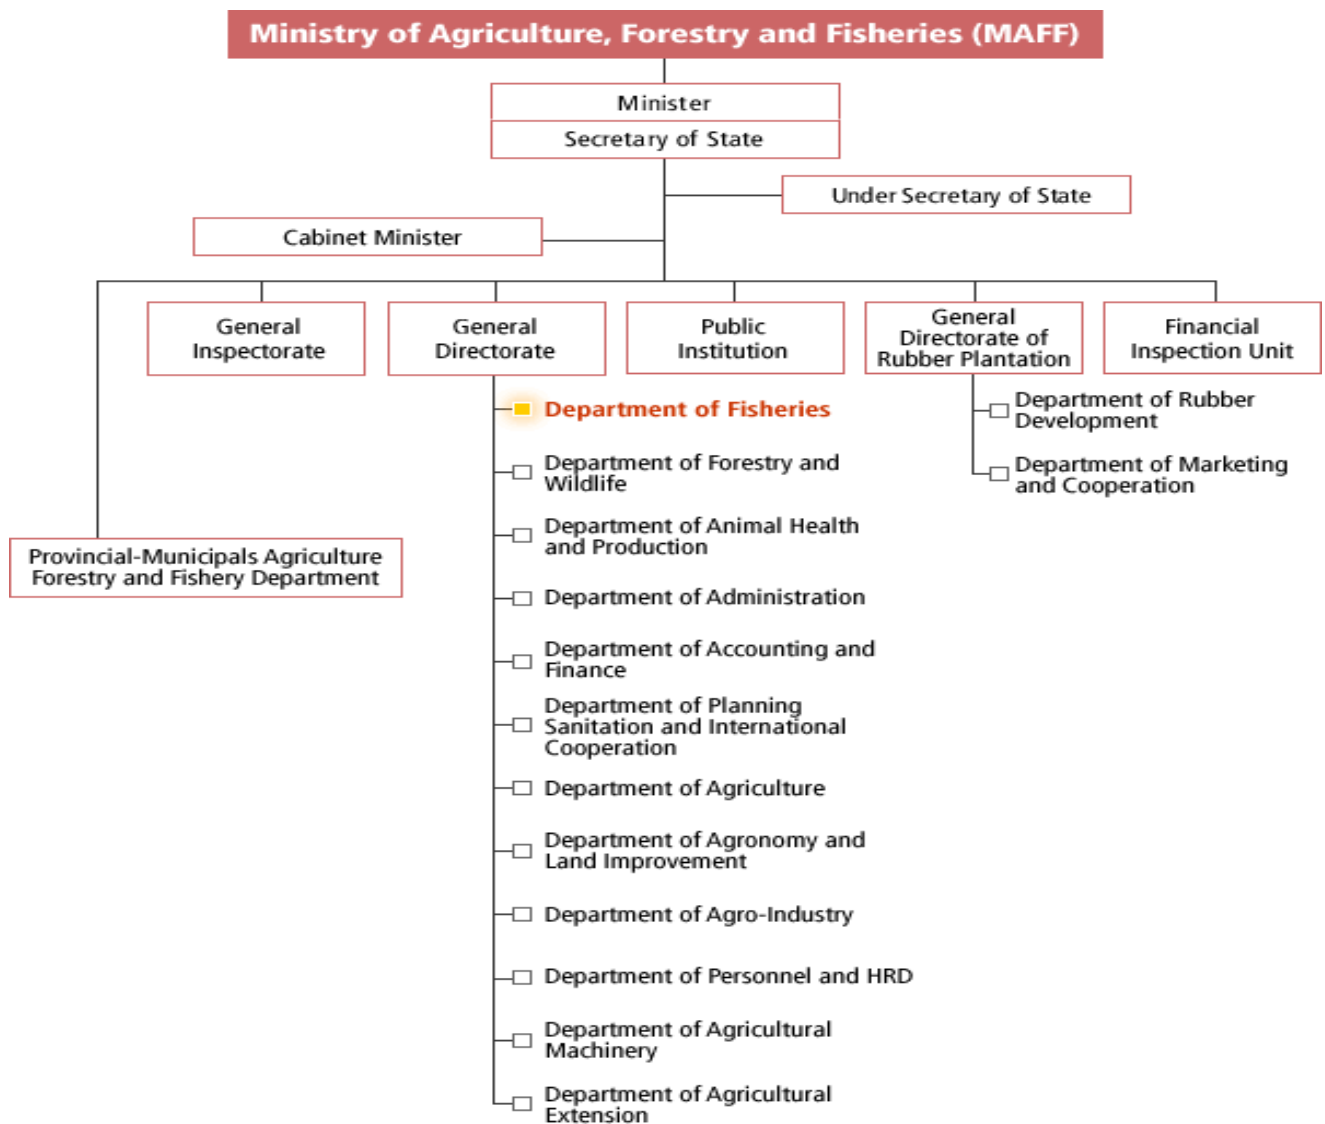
Ministry of Agriculture, Forestry and Fisheries (MAFF)

Minister

Secretary of State

Under Secretary of State

Cabinet Minister

General Inspectorate

General Directorate

Public Institution

General Directorate of Rubber Plantation

Financial Inspection Unit

Department of Fisheries

Department of Forestry and Wildlife

Department of Animal Health and Production

Department of Administration

Department of Accounting and Finance

Department of Planning Sanitation and International Cooperation

Department of Agriculture

Department of Agronomy and Land Improvement

Department of Agro-Industry

Department of Personnel and HRD

Department of Agricultural Machinery

Department of Agricultural Extension

Department of Rubber Development

Department of Marketing and Cooperation

Provincial-Municipals Agriculture Forestry and Fishery Department